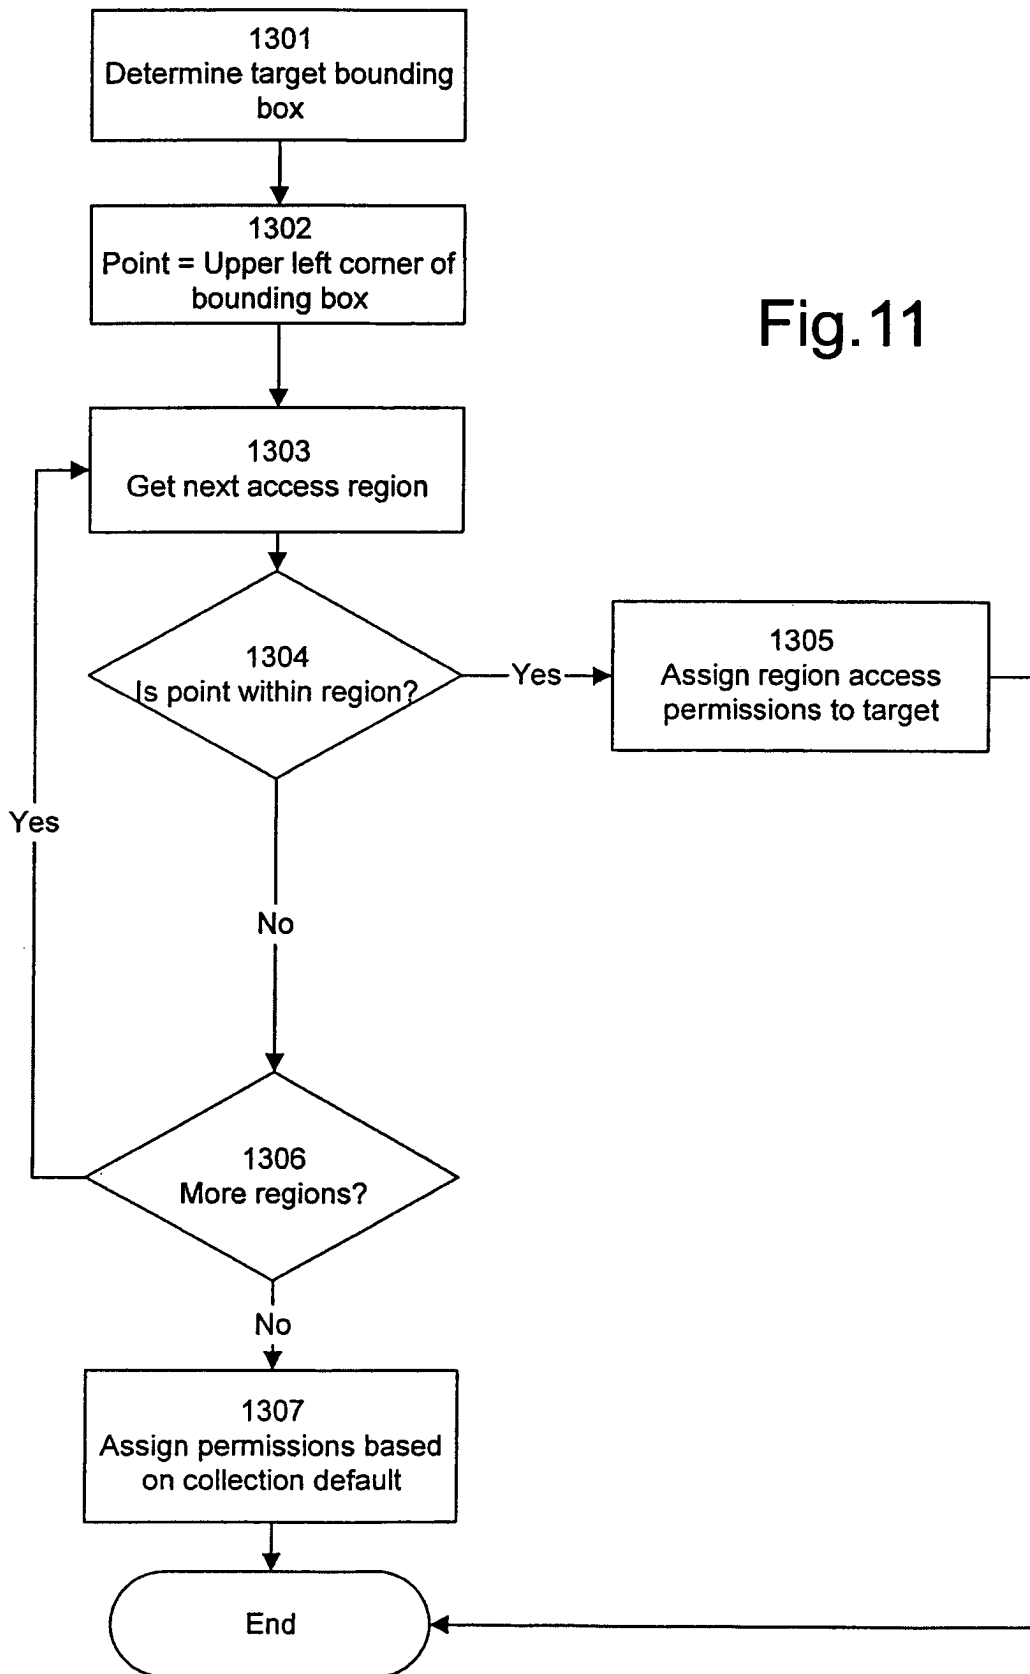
1301
Determine target bounding box

1302
Point = Upper left corner of bounding box

Fig.11

1303
Get next access region

1304
Is point within region?

Yes

1305
Assign region access permissions to target

Yes

No

1306
More regions?

No

1307
Assign permissions based on collection default

End